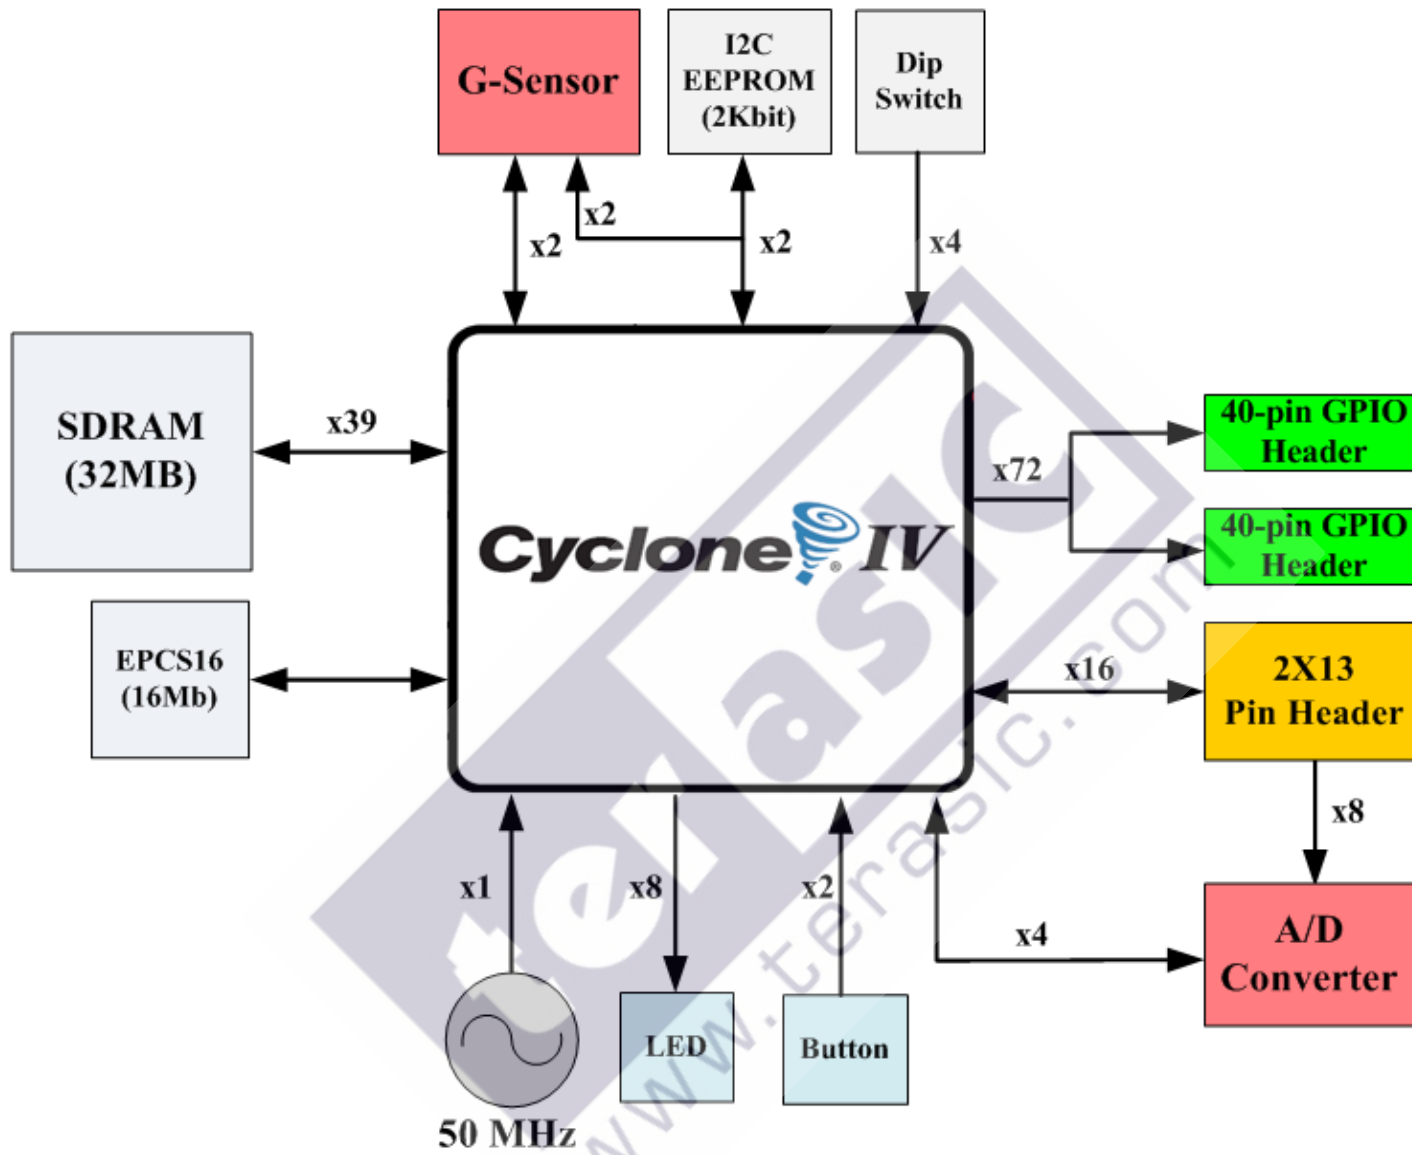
G-Sensor

I2C EEPROM (2Kbit)

Dip Switch

x2

x2

x2

x4

SDRAM (32MB)

x39

EPCS16 (16Mb)

Cyclone IV

x72

40-pin GPIO Header

40-pin GPIO Header

x16

2X13 Pin Header

x8

x1

x8

x2

x4

A/D Converter

LED

Button

50 MHz

terasic

www.terasic.com